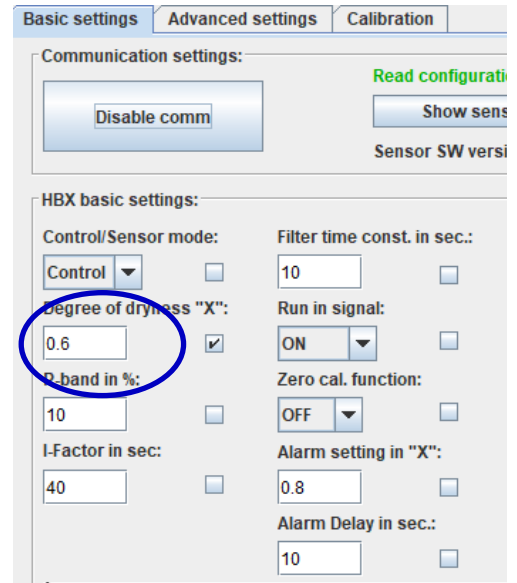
Basic settings | Advanced settings | Calibration

Communication settings:

Disable comm

Read configuratio

Show sens

Sensor SW versi

HBX basic settings:

Control/Sensor mode:

Control

Filter time const. in sec.:

10

Degree of dryness "X":

0.6

Run in signal:

ON

P-band in %:

10

Zero cal. function:

OFF

I-Factor in sec:

40

Alarm setting in "X":

0.8

Alarm Delay in sec.:

10